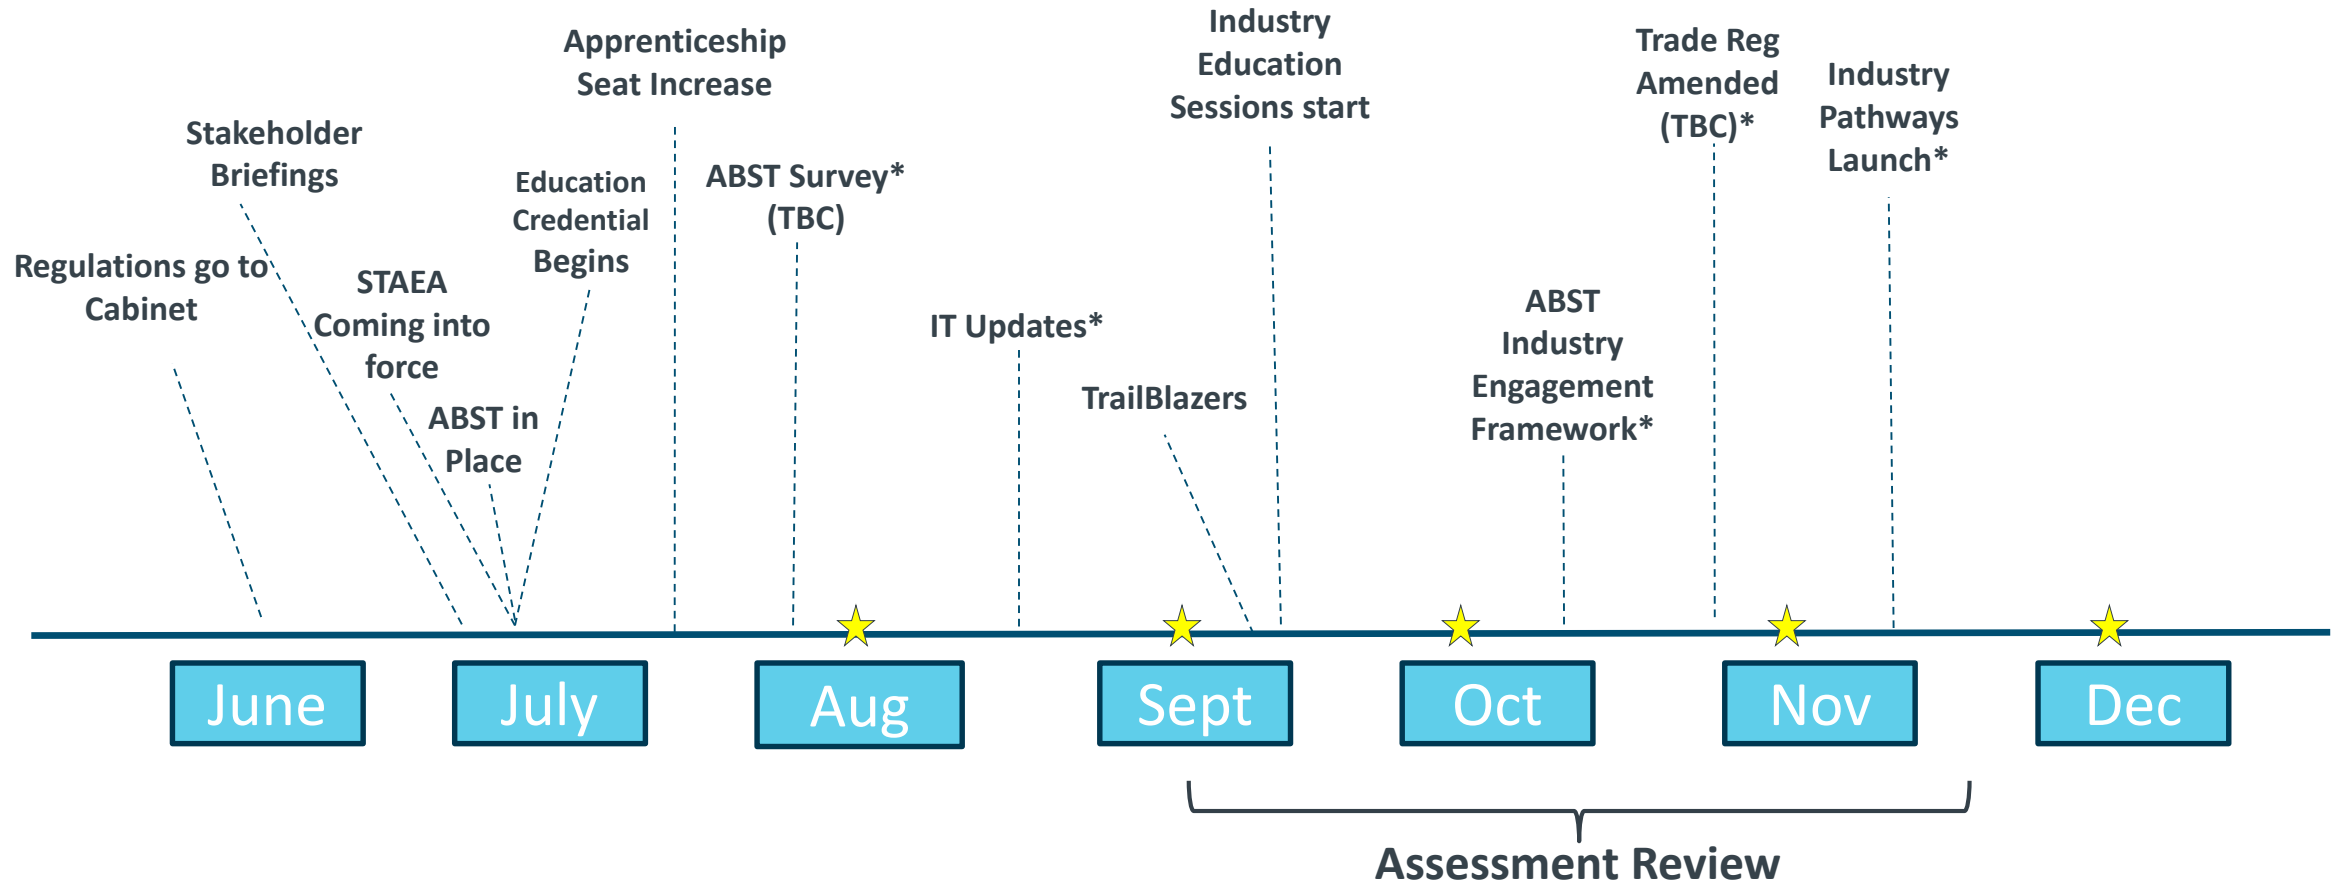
Regulations go to Cabinet

Stakeholder Briefings

STAEA Coming into force

ABST in Place

Education Credential Begins

Apprenticeship Seat Increase

ABST Survey* (TBC)

IT Updates*

TrailBlazers

Industry Education Sessions start

ABST Industry Engagement Framework*

Trade Reg Amended (TBC)*

Industry Pathways Launch*

June

July

Aug

Sept

Oct

Nov

Dec

Assessment Review